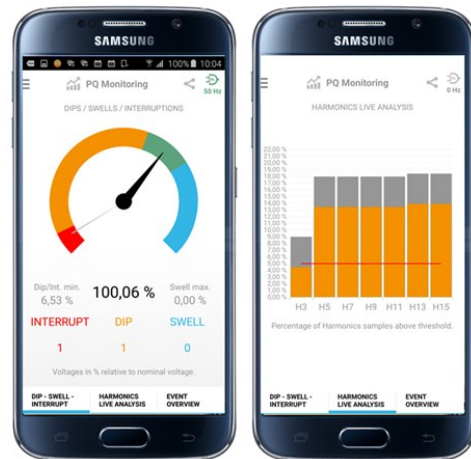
SAMSUNG

100% 10:04

PQ Monitoring

50 Hz

DIPS / SWELLS / INTERRUPTIONS

Dip/Int. min.
6,53 %

100,06 %

Swell max.
0,00 %

INTERRUPT

DIP

SWELL

1

1

0

Voltages in % relative to nominal voltage.

DIP - SWELL - INTERRUPT

HARMONICS LIVE ANALYSIS

EVENT OVERVIEW

SAMSUNG

PQ Monitoring

0 Hz

HARMONICS LIVE ANALYSIS

22,00 %
21,00 %
20,00 %
19,00 %
18,00 %
17,00 %
16,00 %
15,00 %
14,00 %
13,00 %
12,00 %
11,00 %
10,00 %
9,00 %
8,00 %
7,00 %
6,00 %
5,00 %
4,00 %
3,00 %
2,00 %
1,00 %
0,00 %

H3 H5 H7 H9 H11 H13 H15

Percentage of Harmonics samples above threshold.

DIP - SWELL - INTERRUPT

HARMONICS LIVE ANALYSIS

EVENT OVERVIEW